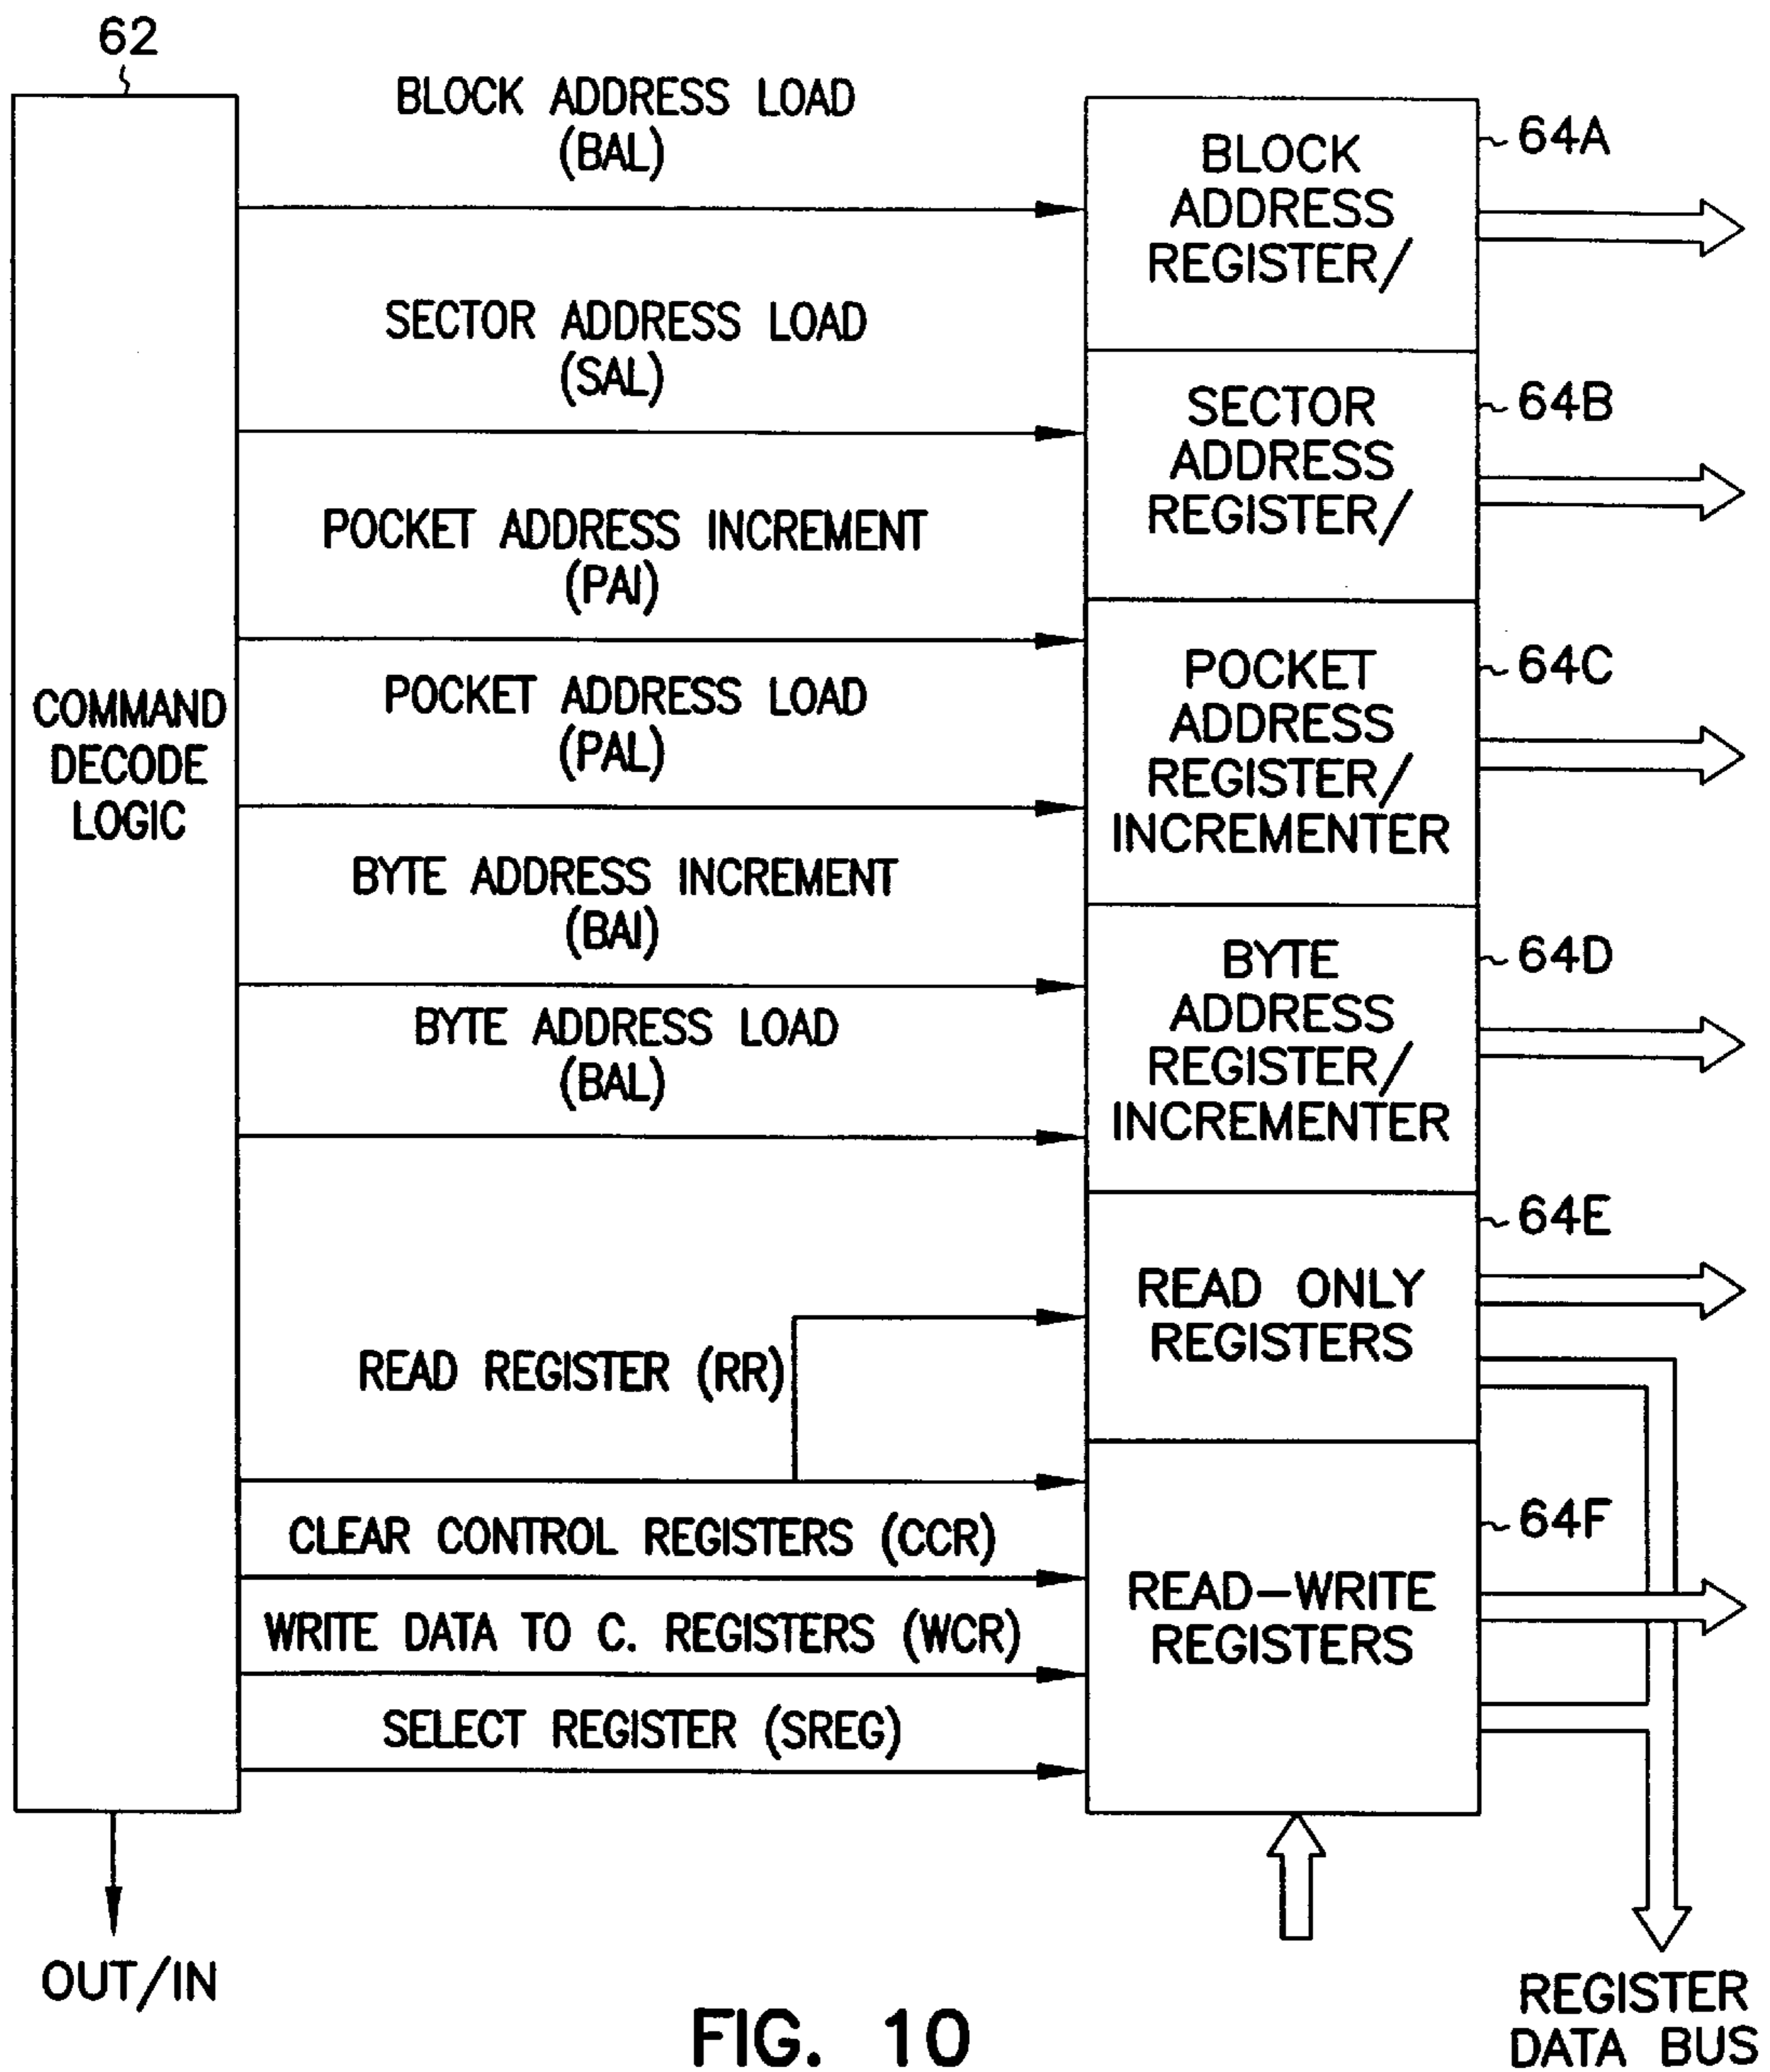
62

COMMAND DECODE LOGIC

BLOCK ADDRESS LOAD (BAL)

SECTOR ADDRESS LOAD (SAL)

POCKET ADDRESS INCREMENT (PAI)

POCKET ADDRESS LOAD (PAL)

BYTE ADDRESS INCREMENT (BAI)

BYTE ADDRESS LOAD (BAL)

READ REGISTER (RR)

CLEAR CONTROL REGISTERS (CCR)

WRITE DATA TO C. REGISTERS (WCR)

SELECT REGISTER (SREG)

BLOCK ADDRESS REGISTER/

64A

SECTOR ADDRESS REGISTER/

64B

POCKET ADDRESS REGISTER/ INCREMENTER

64C

BYTE ADDRESS REGISTER/ INCREMENTER

64D

READ ONLY REGISTERS

64E

READ-WRITE REGISTERS

64F

OUT/IN

FIG. 10

REGISTER DATA BUS